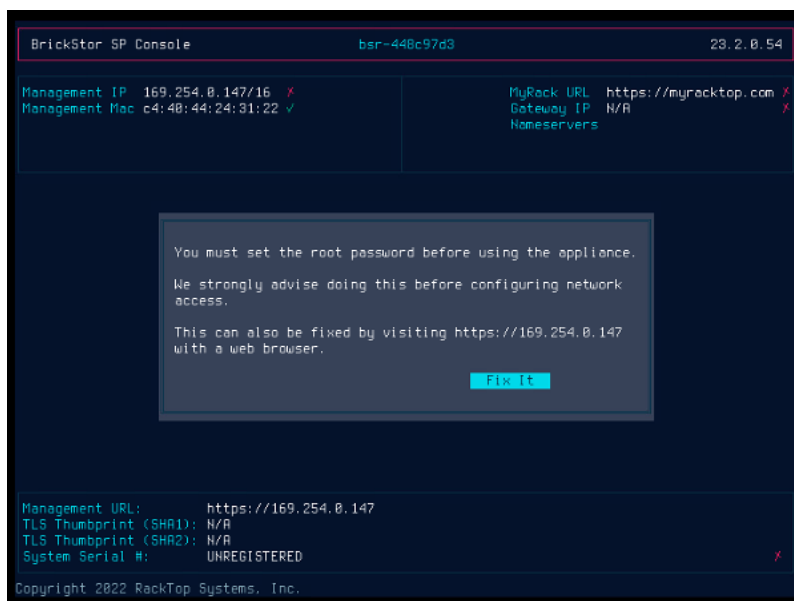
BrickStor SP Console bsr-448c97d3 23.2.0.54

Management IP 169.254.0.147/16 ✗
Management Mac c4:40:44:24:31:22 ✓

MyRack URL https://myracktop.com ✗
Gateway IP N/A ✗
Nameservers

You must set the root password before using the appliance.

We strongly advise doing this before configuring network access.

This can also be fixed by visiting https://169.254.0.147 with a web browser.

Fix It

Management URL: https://169.254.0.147
TLS Thumbprint (SHA1): N/A
TLS Thumbprint (SHA2): N/A
System Serial #: UNREGISTERED ✗

Copyright 2022 RackTop Systems, Inc.